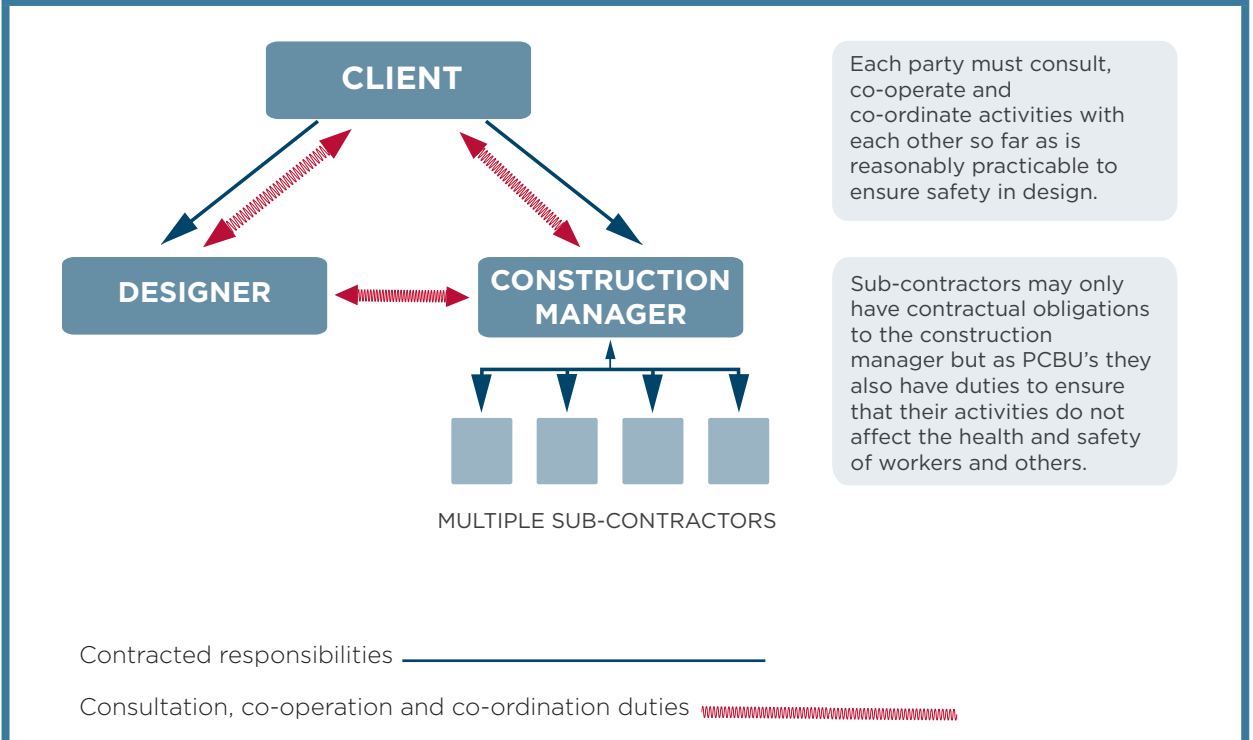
CLIENT

DESIGNER

CONSTRUCTION MANAGER

MULTIPLE SUB-CONTRACTORS

Each party must consult, co-operate and co-ordinate activities with each other so far as is reasonably practicable to ensure safety in design.

Sub-contractors may only have contractual obligations to the construction manager but as PCBU's they also have duties to ensure that their activities do not affect the health and safety of workers and others.

Contracted responsibilities

Consultation, co-operation and co-ordination duties